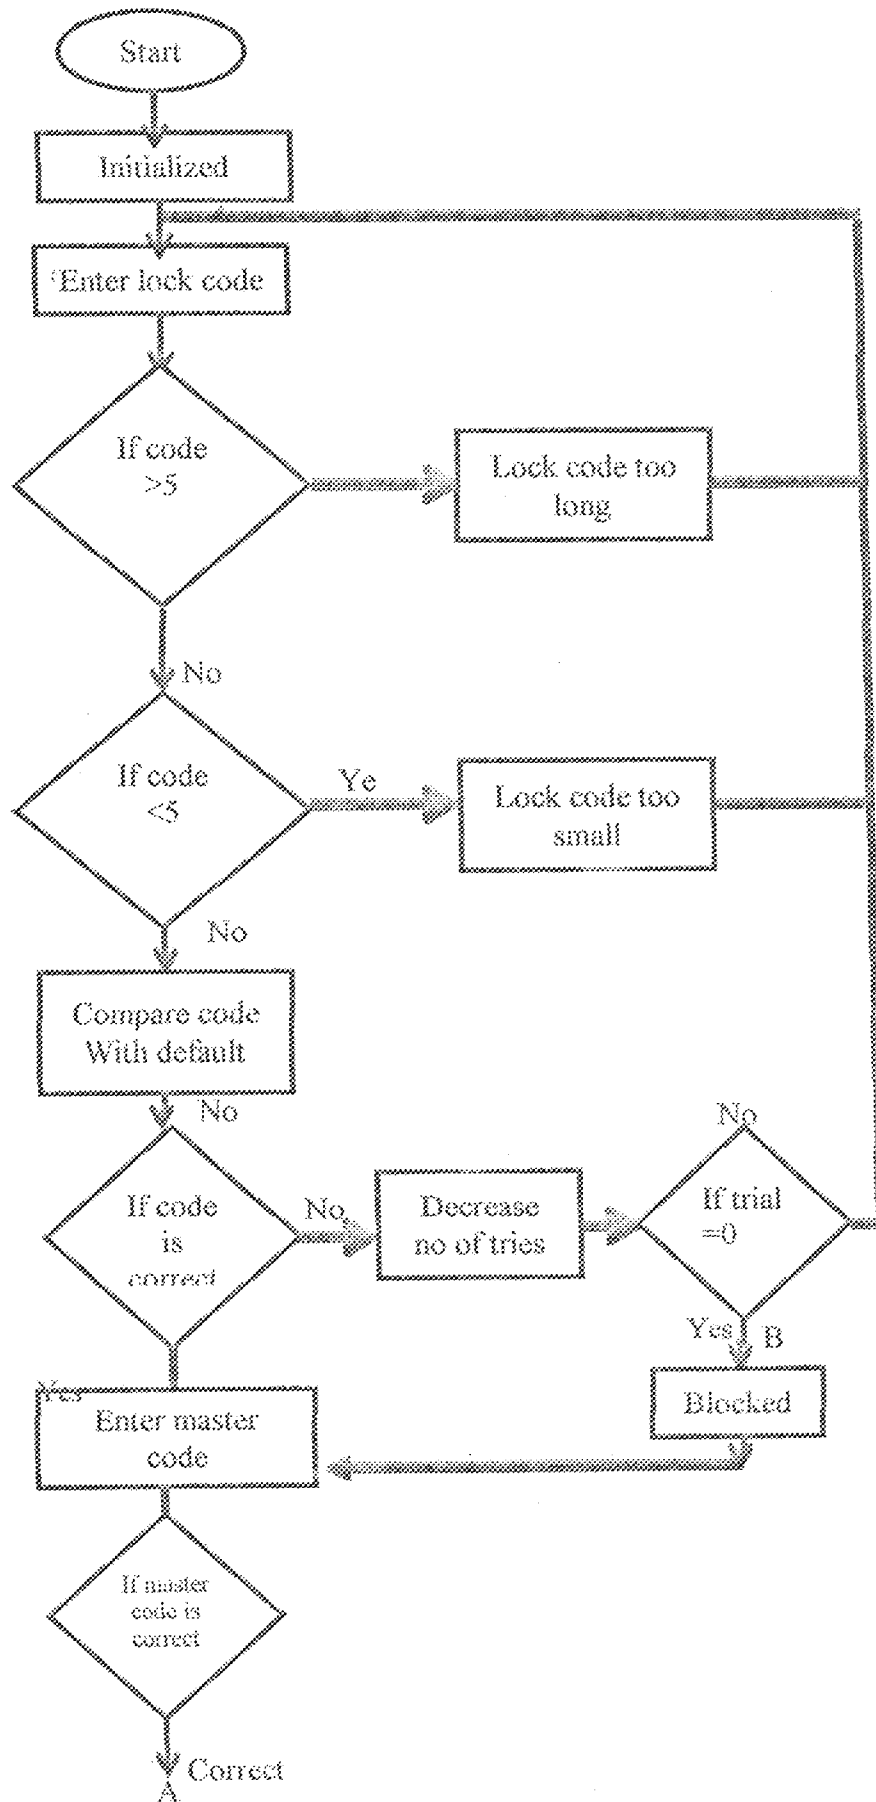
Start

Initialized

'Enter lock code

If code >5

Lock code too long

No

If code <5

Ye

Lock code too small

No

Compare code With default

No

If code is correct

No

Decrease no of tries

No

If trial =0

Yes

B

Blocked

Yes

Enter master code

If master code is correct

Correct

A